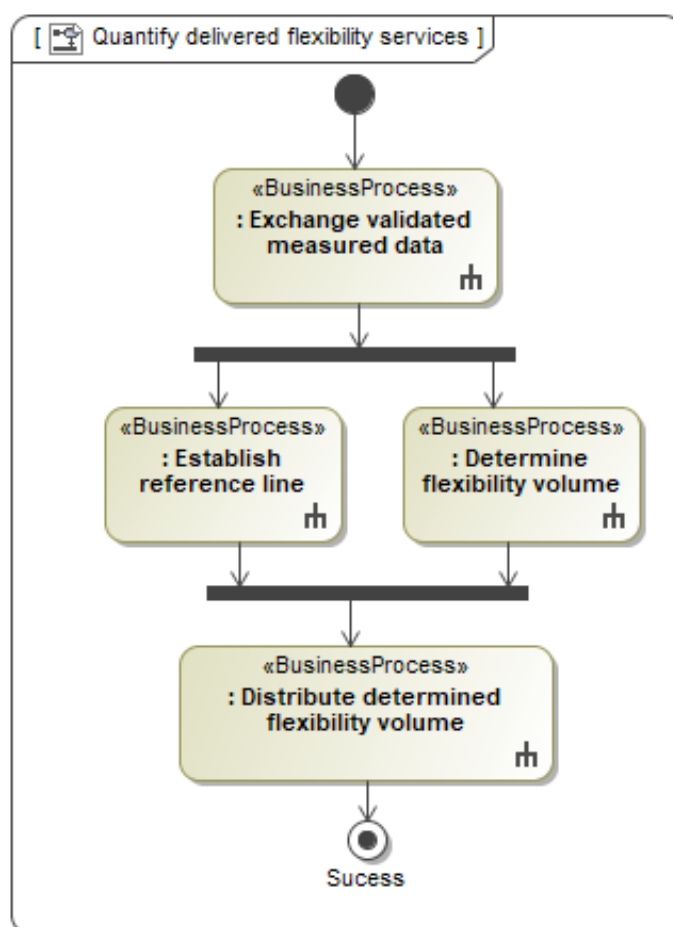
[ Quantify delivered flexibility services ]

«BusinessProcess»
: Exchange validated measured data

«BusinessProcess»
: Establish reference line

«BusinessProcess»
: Determine flexibility volume

«BusinessProcess»
: Distribute determined flexibility volume

Sucess